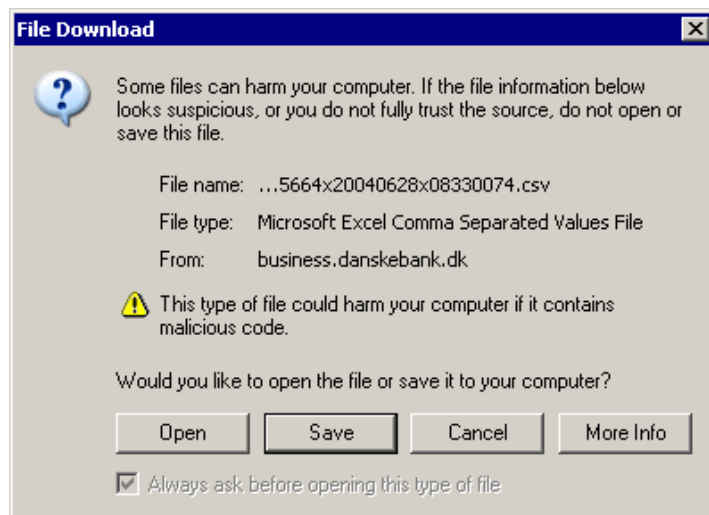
File Download

Some files can harm your computer. If the file information below looks suspicious, or you do not fully trust the source, do not open or save this file.

File name: ...5664x20040628x08330074.csv

File type: Microsoft Excel Comma Separated Values File

From: business.danskebank.dk

This type of file could harm your computer if it contains malicious code.

Would you like to open the file or save it to your computer?

Open
Save
Cancel
More Info

Always ask before opening this type of file